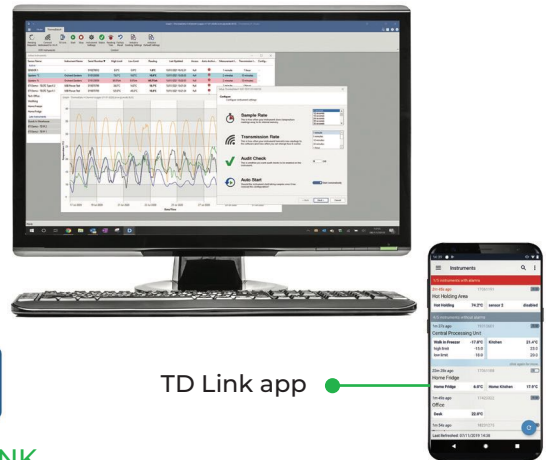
Sample Rate

Transmission Rate

Audit Check

Auto Start

Instruments

Hot Holding Area

Hot Holding 74.2°C

Central Processing Unit

Walk in Freezer -17.8°C

Kitchen 21.4°C

Home Fridge

Home Fridge 6.0°C

Water Kitchen 17.0°C

Office

Desk 22.8°C

TD Link app

NK